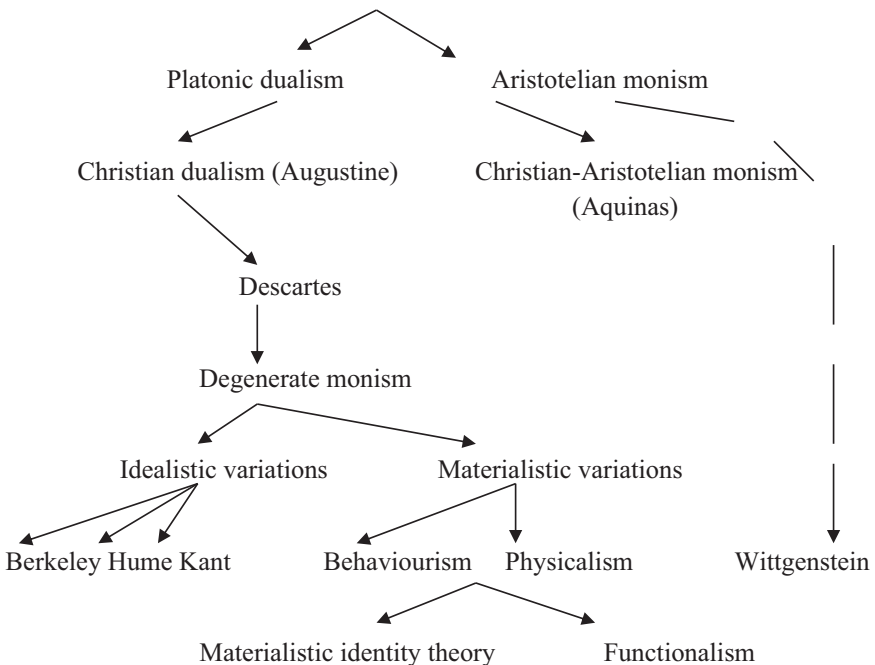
Platonic dualism

Aristotelian monism

Christian dualism (Augustine)

Christian-Aristotelian monism (Aquinas)

Descartes

Degenerate monism

Idealistic variations

Materialistic variations

Berkeley Hume Kant

Behaviourism

Physicalism

Wittgenstein

Materialistic identity theory

Functionalism